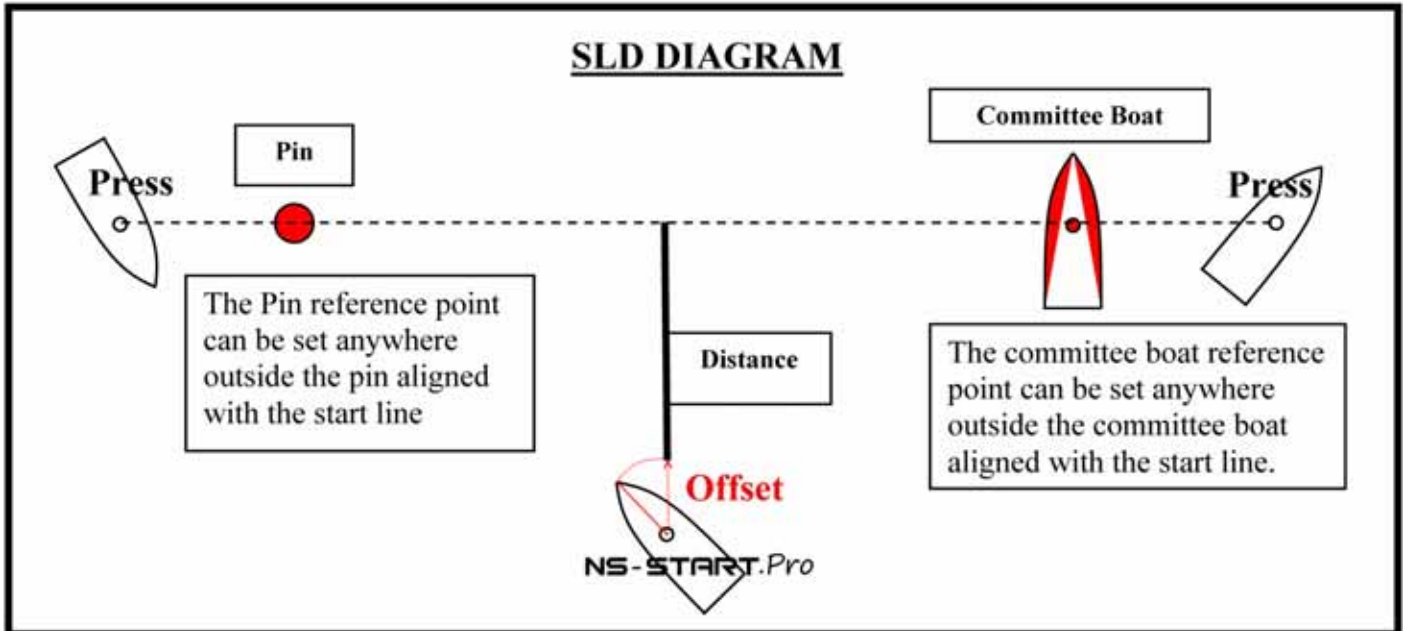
SLD DIAGRAM

Pin

Committee Boat

Press

Press

The Pin reference point can be set anywhere outside the pin aligned with the start line

Distance

The committee boat reference point can be set anywhere outside the committee boat aligned with the start line.

Offset

NS-START.Pro